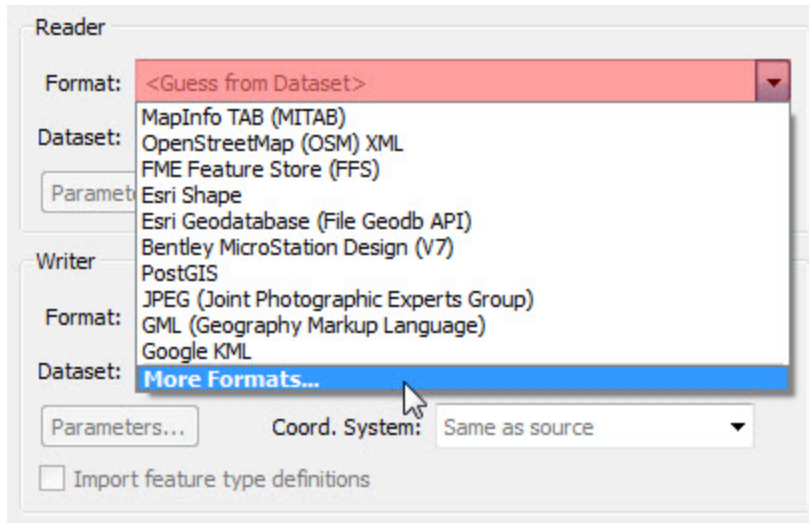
Reader

Format: <Guess from Dataset>

Dataset:

Paramete

MapInfo TAB (MITAB)
OpenStreetMap (OSM) XML
FME Feature Store (FFS)
Esri Shape
Esri Geodatabase (File Geodb API)
Bentley MicroStation Design (V7)
PostGIS
JPEG (Joint Photographic Experts Group)
GML (Geography Markup Language)
Google KML
More Formats...

Writer

Format:

Dataset:

Parameters...

Coord. System: Same as source

Import feature type definitions